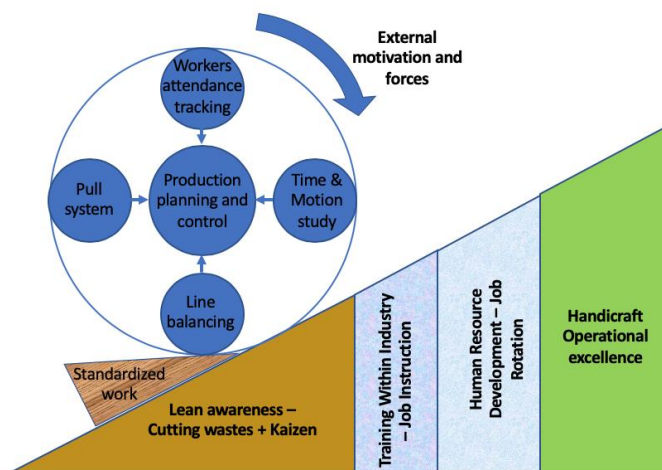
External motivation and forces

Workers attendance tracking

Pull system

Production planning and control

Time & Motion study

Line balancing

Standardized work

Lean awareness – Cutting wastes + Kaizen

Training Within Industry – Job Instruction

Human Resource Development – Job Rotation

Handicraft Operational excellence